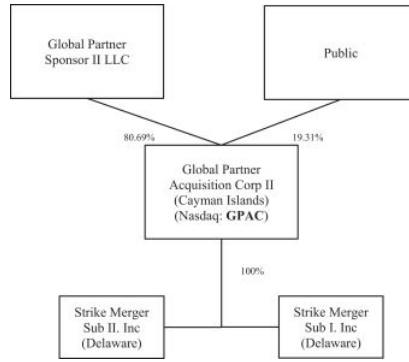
Global Partner Sponsor II LLC

Public

80.69%

19.31%

Global Partner Acquisition Corp II (Cayman Islands) (Nasdaq: **GPAC**)

100%

Strike Merger Sub II. Inc (Delaware)

Strike Merger Sub I. Inc (Delaware)